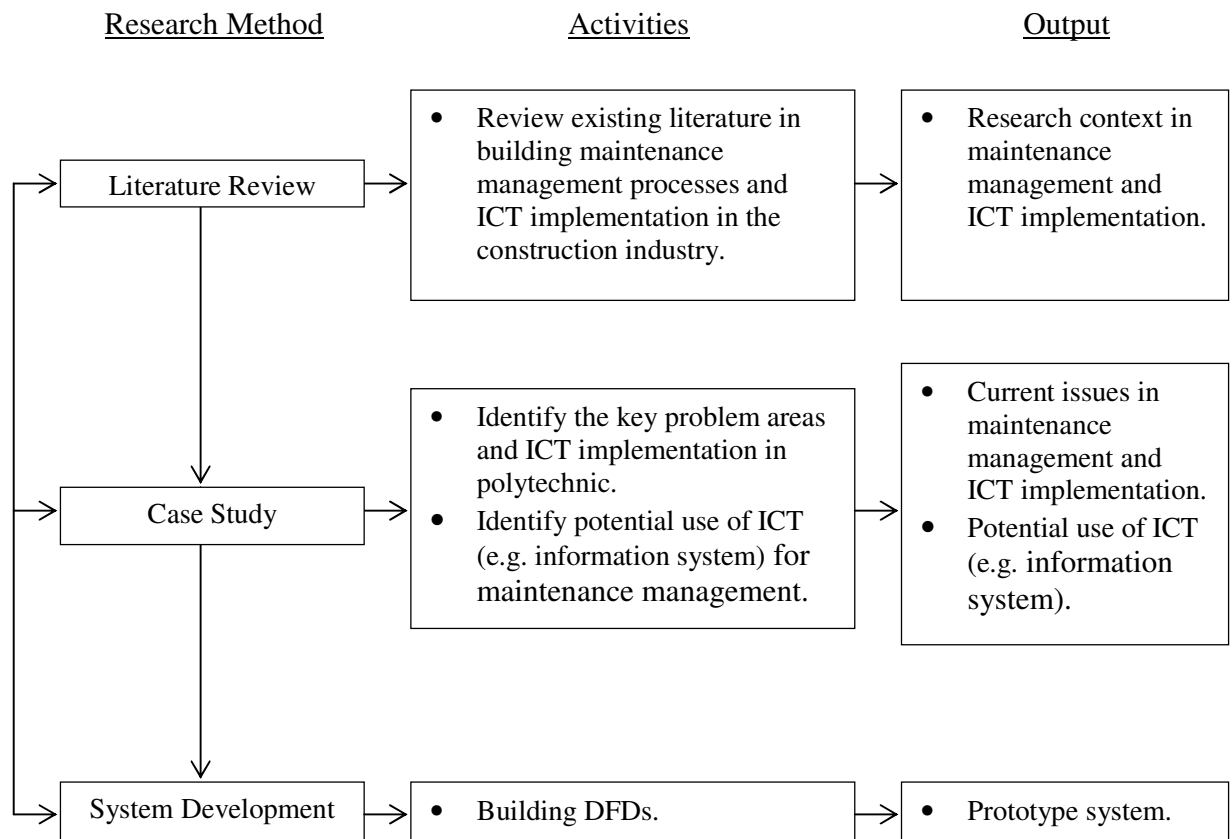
Research Method

Activities

Output

Literature Review

• Review existing literature in building maintenance management processes and ICT implementation in the construction industry.

• Research context in maintenance management and ICT implementation.

Case Study

• Identify the key problem areas and ICT implementation in polytechnic.
• Identify potential use of ICT (e.g. information system) for maintenance management.

• Current issues in maintenance management and ICT implementation.
• Potential use of ICT (e.g. information system).

System Development

• Building DFDs.

• Prototype system.